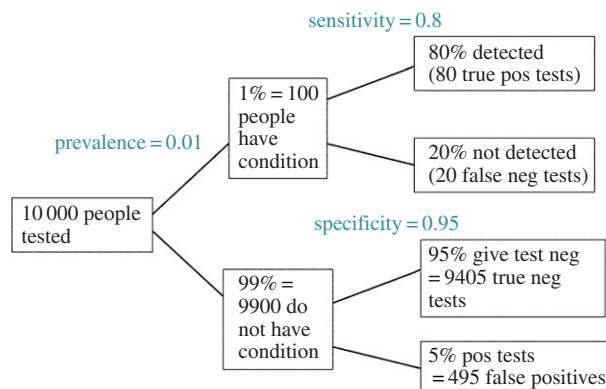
sensitivity = 0.8

80% detected
(80 true pos tests)

prevalence = 0.01

1% = 100 people have condition

20% not detected
(20 false neg tests)

10 000 people tested

specificity = 0.95

95% give test neg
= 9405 true neg tests

99% = 9900 do not have condition

5% pos tests
= 495 false positives